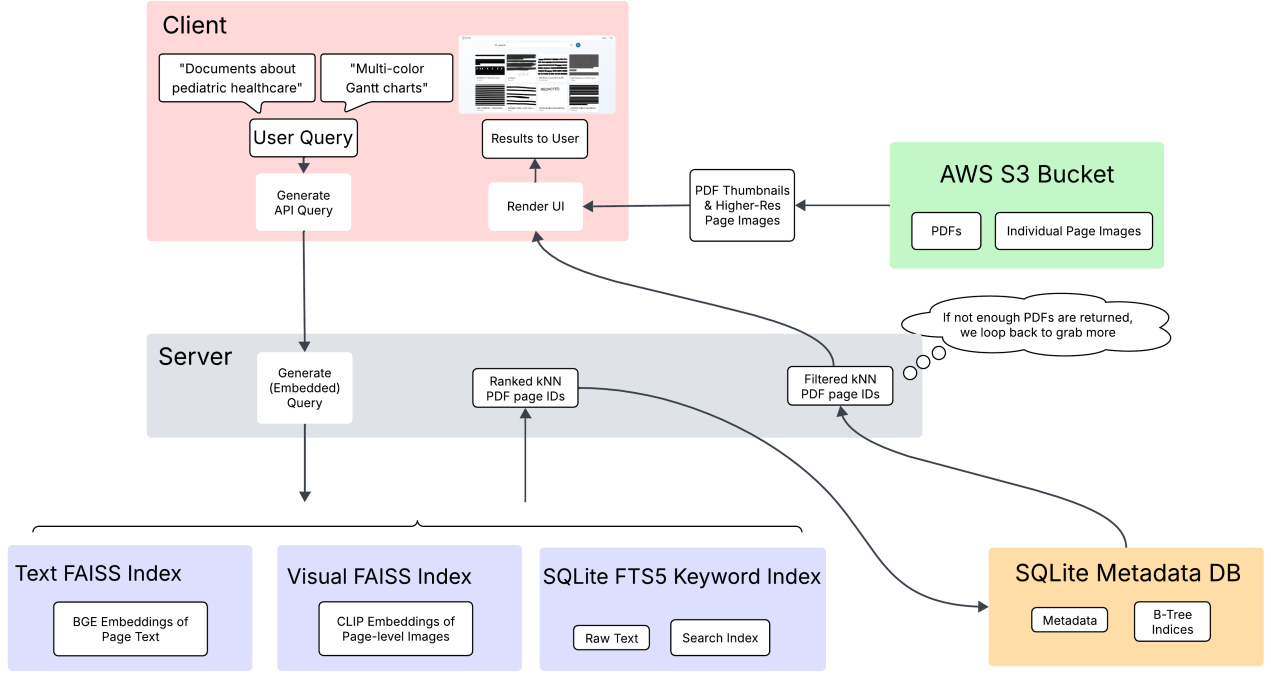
Client

"Documents about pediatric healthcare"

"Multi-color Gantt charts"

User Query

Generate API Query

REDACTED

Results to User

Render UI

PDF Thumbnails & Higher-Res Page Images

AWS S3 Bucket

PDFs

Individual Page Images

If not enough PDFs are returned, we loop back to grab more

Server

Generate (Embedded) Query

Ranked kNN PDF page IDs

Filtered kNN PDF page IDs

Text FAISS Index

BGE Embeddings of Page Text

Visual FAISS Index

CLIP Embeddings of Page-level Images

SQLite FTS5 Keyword Index

Raw Text

Search Index

SQLite Metadata DB

Metadata

B-Tree Indices